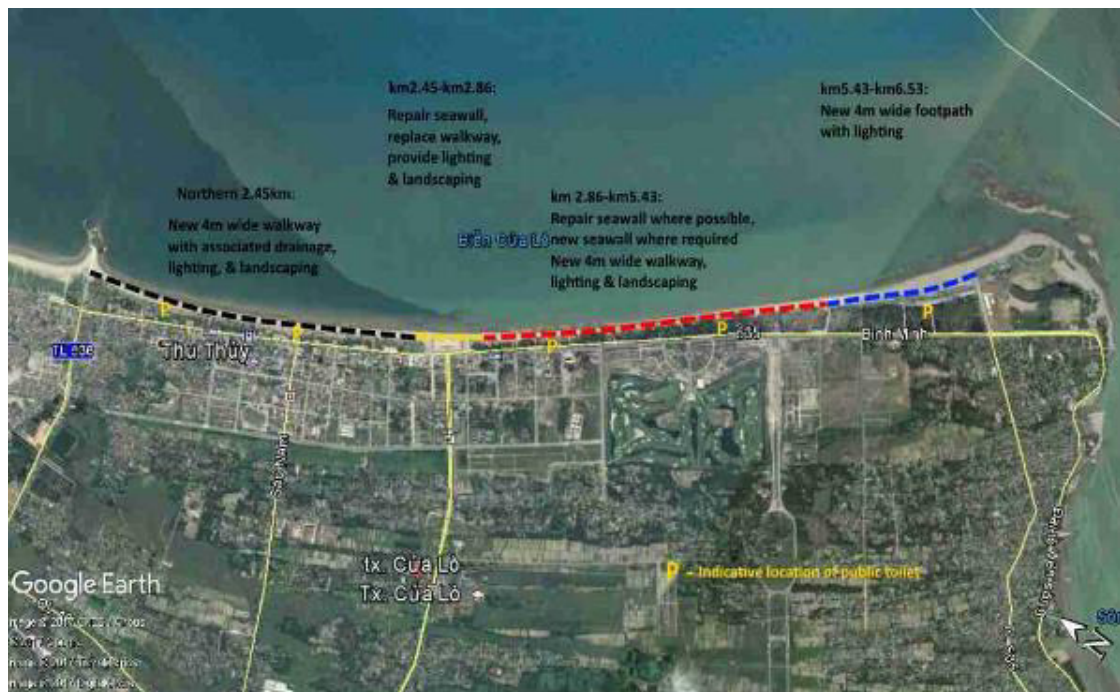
km2.45-km2.86:
Repair seawall, replace walkway, provide lighting & landscaping

km5.43-km6.53:
New 4m wide footpath with lighting

Northern 2.45km:
New 4m wide walkway with associated drainage, lighting, & landscaping

Biển Cửa Lò

km 2.86-km5.43:
Repair seawall where possible, new seawall where required
New 4m wide walkway, lighting & landscaping

P
P
P
P
P

TL 535
Thu Thủy
535
Bình Minh

Sào Nam

tx. Cửa Lò
Tx. Cửa Lò

P – Indicative location of public toilet

Google Earth
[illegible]
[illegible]
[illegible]
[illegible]

Sôn